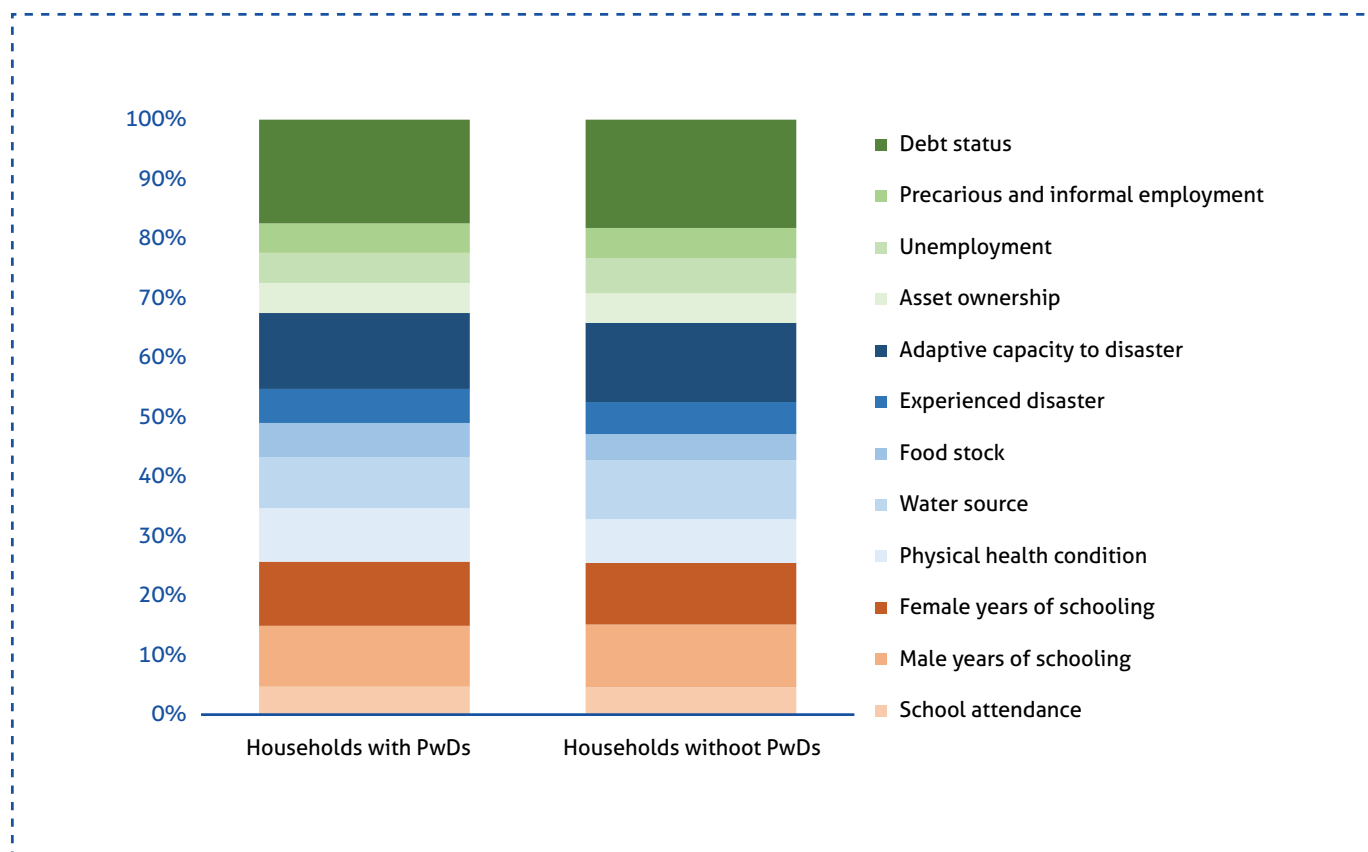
100%
90%
80%
70%
60%
50%
40%
30%
20%
10%
0%

Households with PwDs
Households withoot PwDs

Debt status
Precarious and informal employment
Unemployment
Asset ownership
Adaptive capacity to disaster
Experienced disaster
Food stock
Water source
Physical health condition
Female years of schooling
Male years of schooling
School attendance